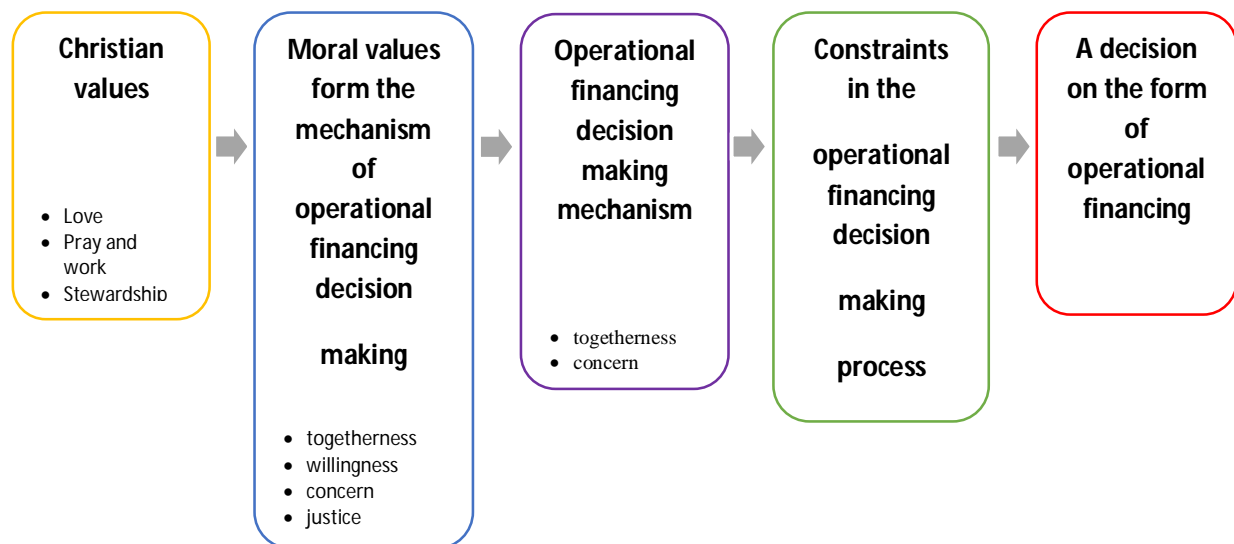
Christian values

- Love
- Pray and work
- Stewardship

Moral values form the mechanism of operational financing decision

making

- togetherness
- willingness
- concern
- justice

Operational financing decision making mechanism

- togetherness
- concern

Constraints in the

operational financing decision

making

process

A decision on the form of operational financing